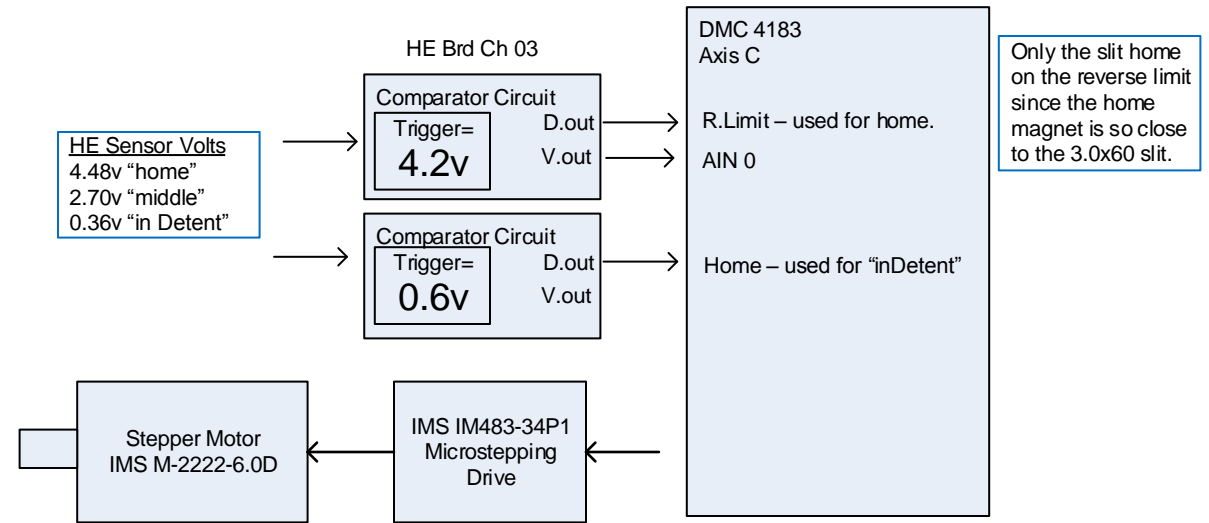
HE Brd Ch 03

HE Sensor Volts
4.48v “home”
2.70v “middle”
0.36v “in Detent”

Comparator Circuit
Trigger=
4.2v
D.out
V.out

Comparator Circuit
Trigger=
0.6v
D.out
V.out

DMC 4183
Axis C

R.Limit – used for home.
AIN 0

Home – used for “inDetent”

Only the slit home on the reverse limit since the home magnet is so close to the 3.0x60 slit.

Stepper Motor
IMS M-2222-6.0D

IMS IM483-34P1
Microstepping
Drive